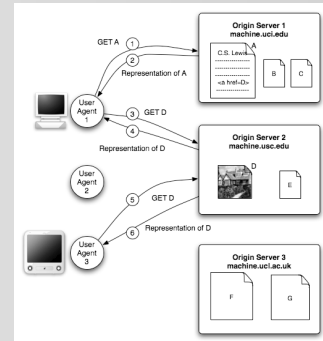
Origin Server 1
machine.uci.edu

GET A
1
2
Representation of A

C.S. Lewis
A
<a href=D>

B
C

User Agent 1

3
GET D
4
Representation of D

Origin Server 2
machine.usc.edu

D
E

User Agent 2

5
GET D
6
Representation of D

User Agent 3

Origin Server 3
machine.ucl.ac.uk

F
G